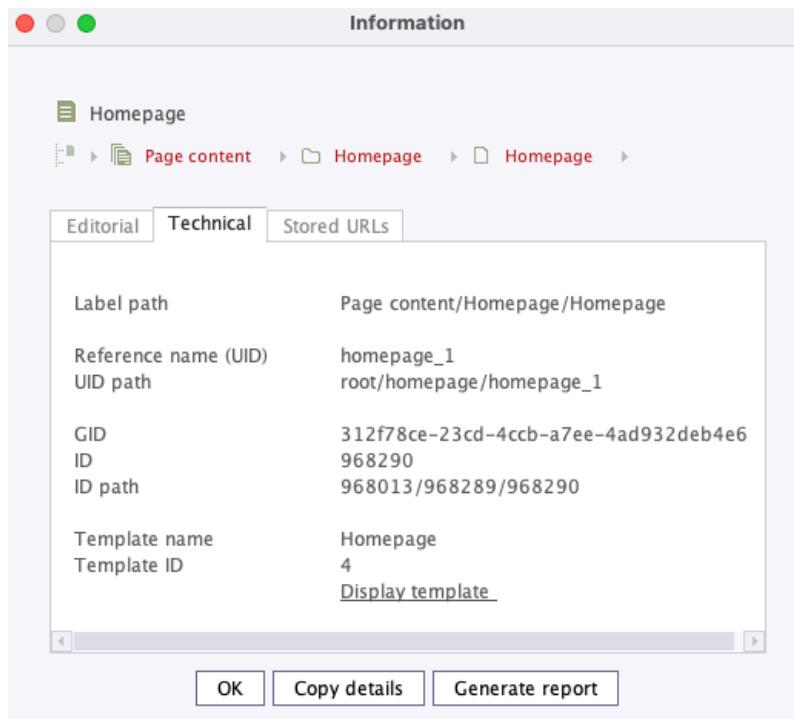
Information

Homepage

Page content Homepage Homepage

Editorial Technical Stored URLs

| | |
|---|---|
| Label path | Page content/Homepage/Homepage |
| Reference name (UID) | homepage_1 |
| UID path | root/homepage/homepage_1 |
| GID | 312f78ce-23cd-4ccb-a7ee-4ad932deb4e6 |
| ID | 968290 |
| ID path | 968013/968289/968290 |
| Template name | Homepage |
| Template ID | 4 |
| | Display template |

OK Copy details Generate report